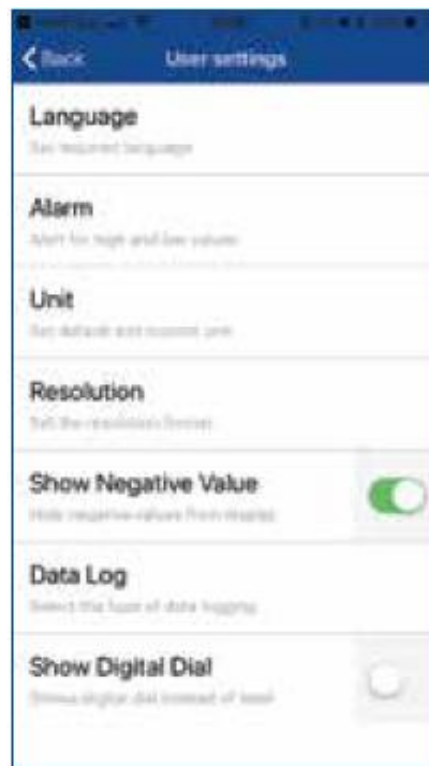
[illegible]

Back

User settings

Language
Set required language

Alarm
Alert for high and low values

Unit
Set default and custom unit

Resolution
Set the resolution format

Show Negative Value
Hide negative values from display

Data Log
Select the type of data logging

Show Digital Dial
Shows digital dial instead of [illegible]